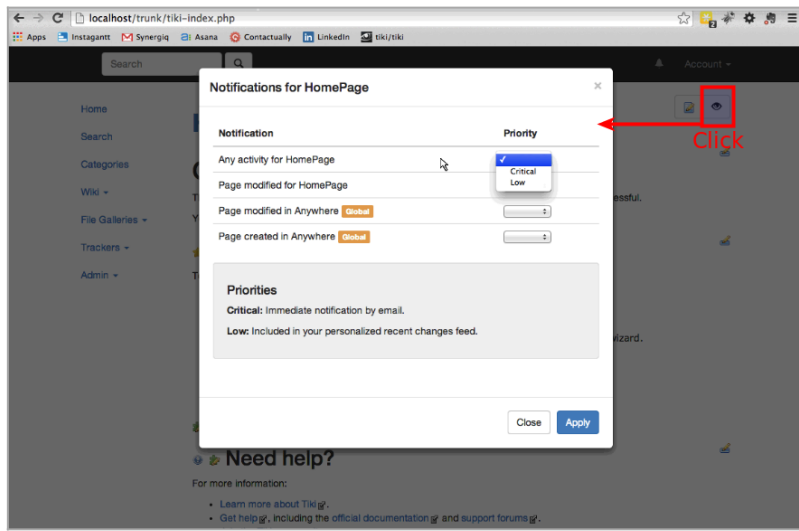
localhost/trunk/tiki-index.php

Apps Instagantt Synergiq Asana Contactually LinkedIn tiki/tiki

Search

Account

Home
Search
Categories
Wiki
File Galleries
Trackers
Admin

Notifications for HomePage ×

| Notification | Priority |
|---|---|
| Any activity for HomePage | ✓ Critical Low |
| Page modified for HomePage | |
| Page modified in Anywhere Global | |
| Page created in Anywhere Global | |

Priorities

Critical: Immediate notification by email.

Low: Included in your personalized recent changes feed.

Close Apply

Click

essful.

wizard.

Need help?

For more information:

• Learn more about Tiki.
• Get help, including the official documentation and support forums.